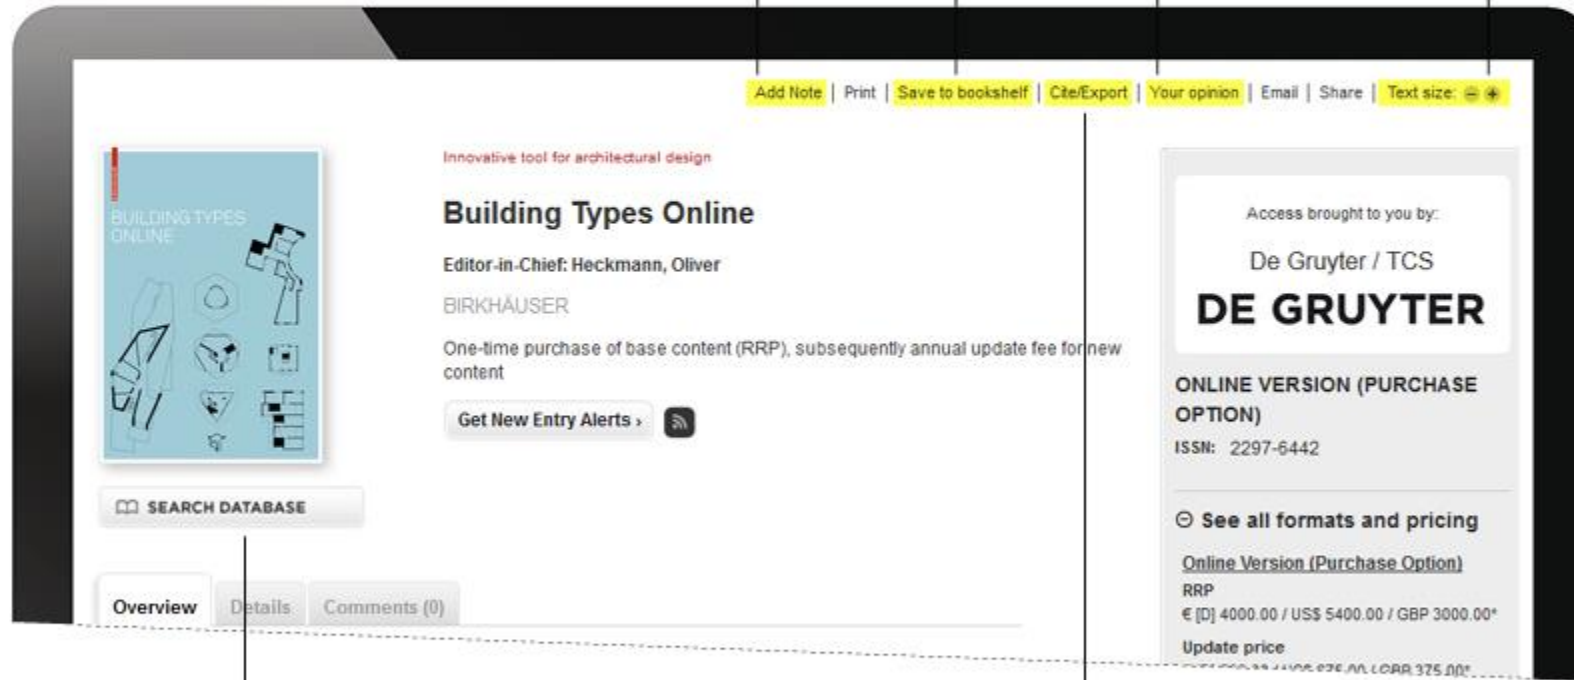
Add Note | Print | Save to bookshelf | Cite/Export | Your opinion | Email | Share | Text size: ⊖ ⊕

BUILDING TYPES ONLINE

Innovative tool for architectural design

Building Types Online

Editor-in-Chief: Heckmann, Oliver

BIRKHÄUSER

One-time purchase of base content (RRP), subsequently annual update fee for new content

Get New Entry Alerts ›

SEARCH DATABASE

Overview Details Comments (0)

Access brought to you by:

De Gruyter / TCS

DE GRUYTER

ONLINE VERSION (PURCHASE OPTION)

ISSN: 2297-6442

⊖ See all formats and pricing

Online Version (Purchase Option)

RRP

€ [D] 4000.00 / US$ 5400.00 / GBP 3000.00*

Update price

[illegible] / US$ 575.00 / GBP 375.00*